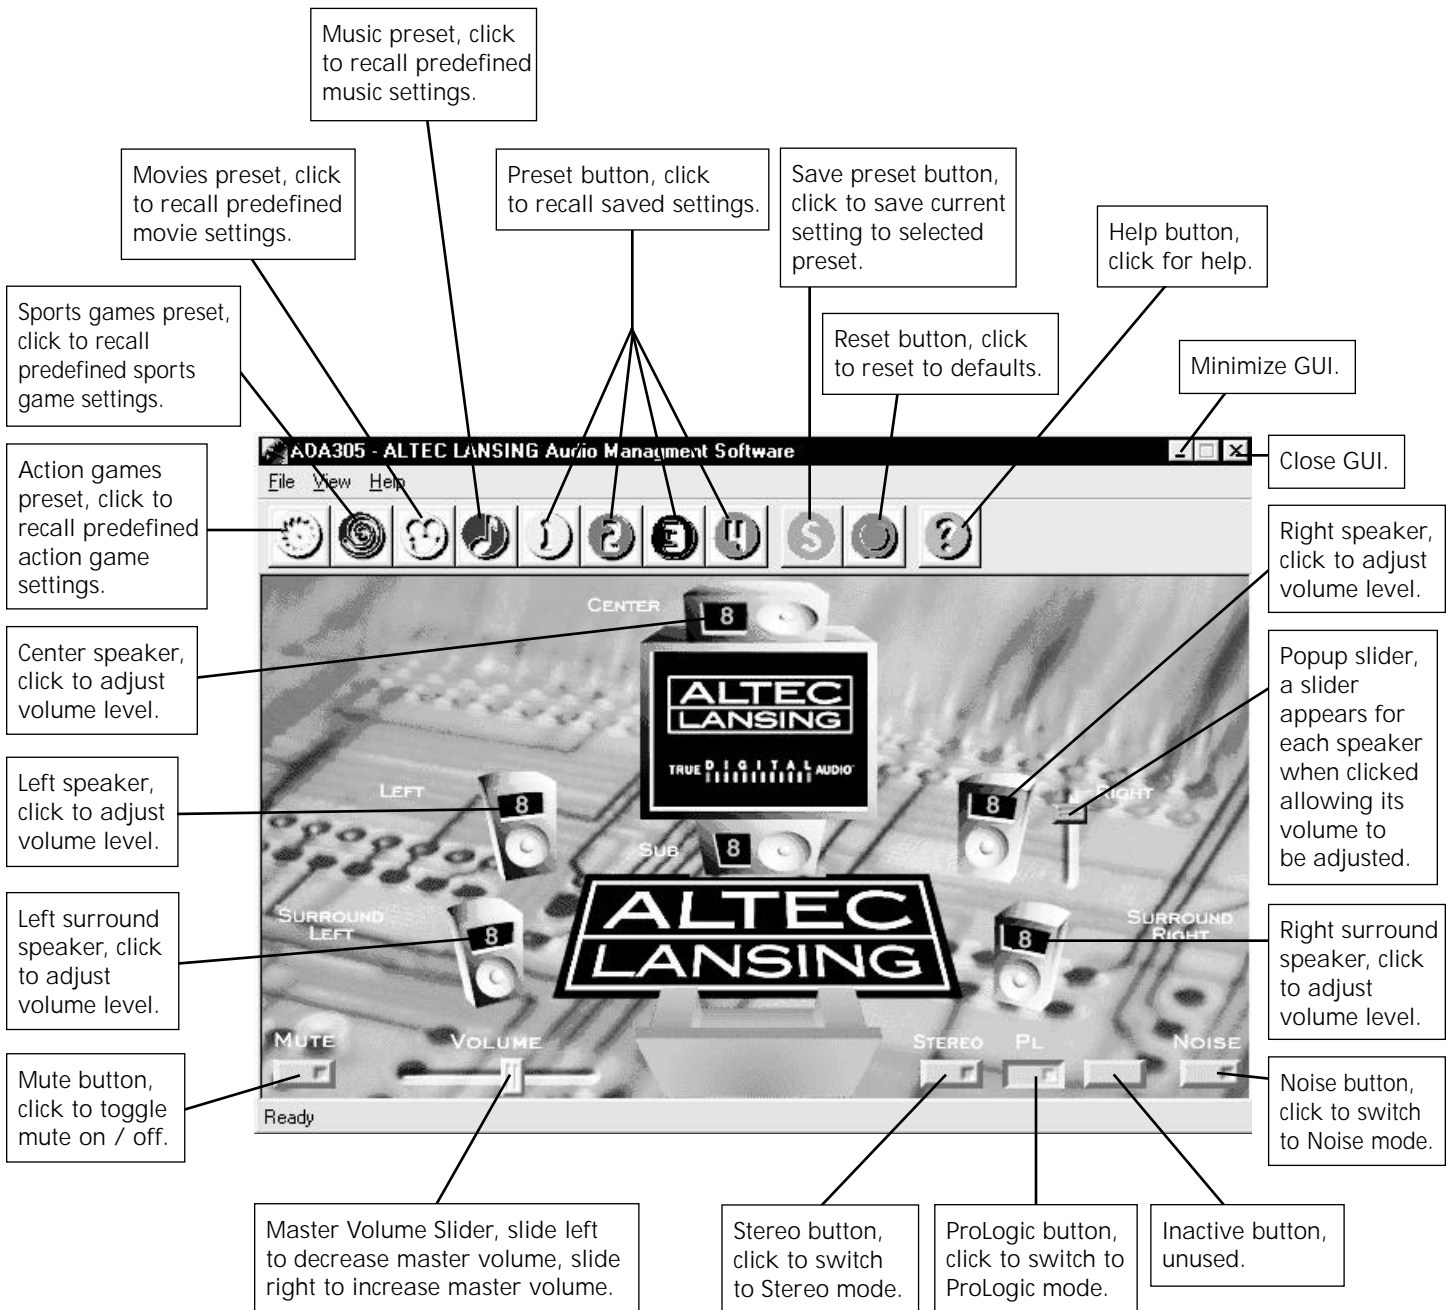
Music preset, click to recall predefined music settings.

Movies preset, click to recall predefined movie settings.

Preset button, click to recall saved settings.

Save preset button, click to save current setting to selected preset.

Help button, click for help.

Sports games preset, click to recall predefined sports game settings.

Reset button, click to reset to defaults.

Minimize GUI.

Action games preset, click to recall predefined action game settings.

ADA305 - ALTEC LANSING Audio Managment Software

Close GUI.

File View Help

Right speaker, click to adjust volume level.

CENTER

8

Center speaker, click to adjust volume level.

ALTEC LANSING

TRUE DIGITAL AUDIO

Popup slider, a slider appears for each speaker when clicked allowing its volume to be adjusted.

Left speaker, click to adjust volume level.

LEFT

8

8

RIGHT

SUB

8

Left surround speaker, click to adjust volume level.

SURROUND LEFT

8

ALTEC LANSING

8

SURROUND RIGHT

Right surround speaker, click to adjust volume level.

MUTE

VOLUME

STEREO

PL

NOISE

Mute button, click to toggle mute on / off.

Noise button, click to switch to Noise mode.

Ready

Master Volume Slider, slide left to decrease master volume, slide right to increase master volume.

Stereo button, click to switch to Stereo mode.

ProLogic button, click to switch to ProLogic mode.

Inactive button, unused.